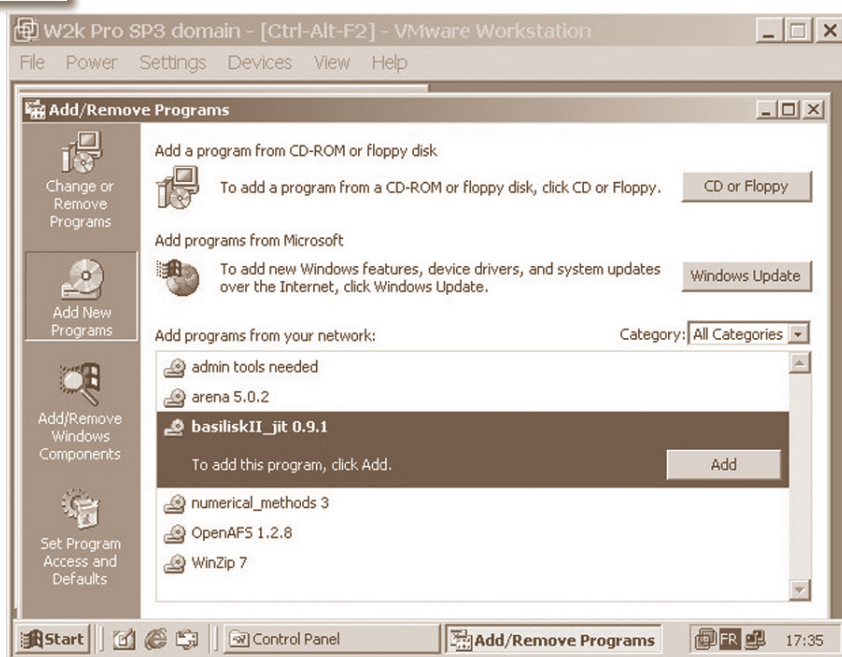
W2k Pro SP3 domain - [Ctrl-Alt-F2] - VMware Workstation

File Power Settings Devices View Help

Add/Remove Programs

Change or Remove Programs

Add New Programs

Add/Remove Windows Components

Set Program Access and Defaults

Add a program from CD-ROM or floppy disk

To add a program from a CD-ROM or floppy disk, click CD or Floppy.

CD or Floppy

Add programs from Microsoft

To add new Windows features, device drivers, and system updates over the Internet, click Windows Update.

Windows Update

Add programs from your network:

Category: All Categories

admin tools needed

arena 5.0.2

basiliskII_jit 0.9.1

To add this program, click Add.

Add

numerical_methods 3

OpenAFS 1.2.8

WinZip 7

Start

Control Panel

Add/Remove Programs

FR

17:35